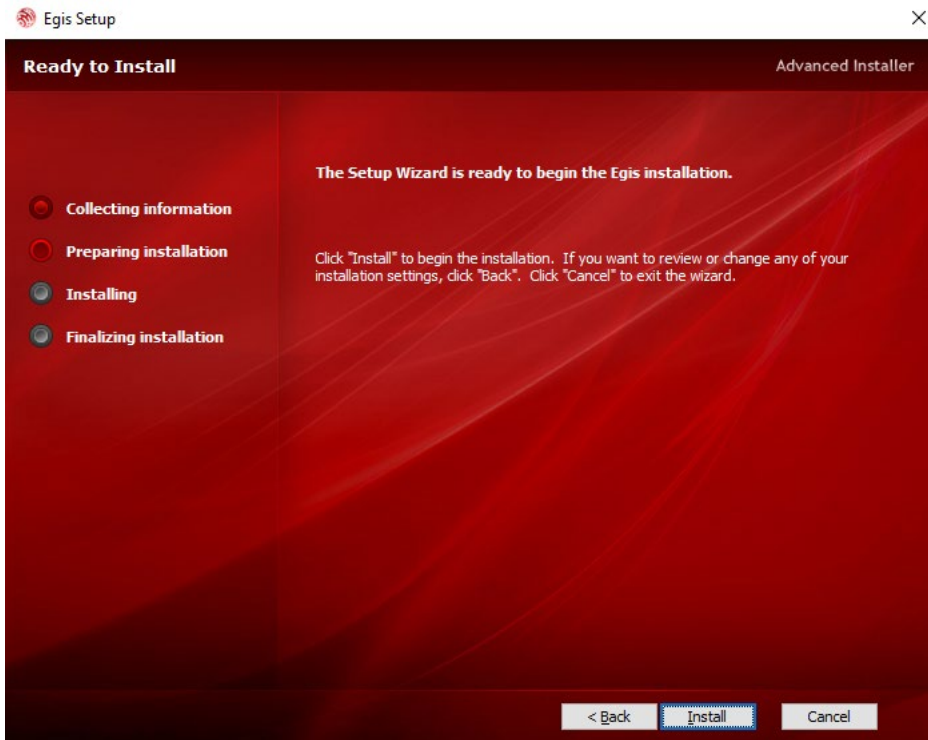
Egis Setup

×

Ready to Install

Advanced Installer

Collecting information

Preparing installation

Installing

Finalizing installation

The Setup Wizard is ready to begin the Egis installation.

Click "Install" to begin the installation. If you want to review or change any of your installation settings, click "Back". Click "Cancel" to exit the wizard.

< Back

Install

Cancel